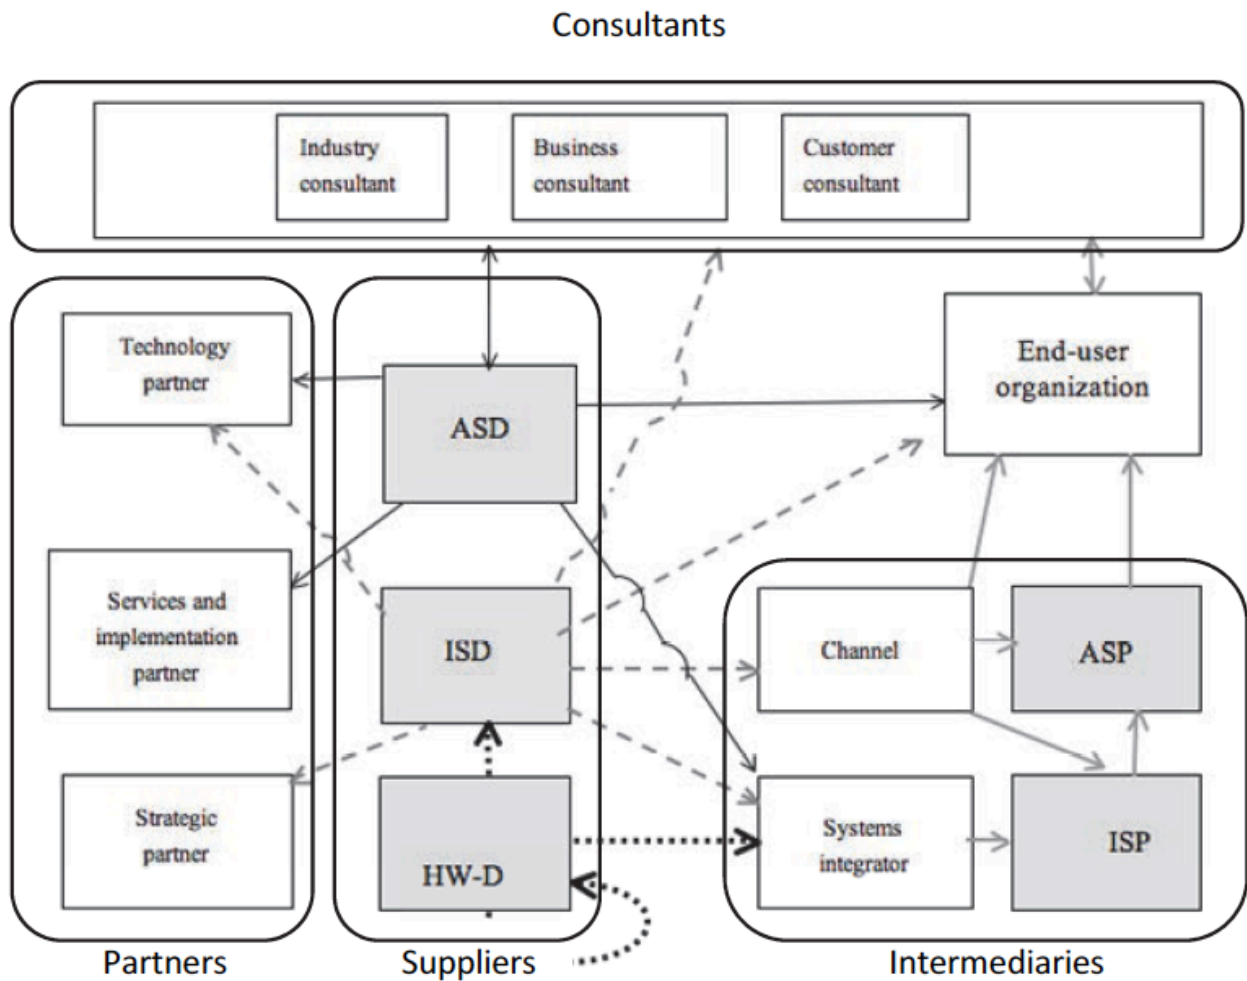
Consultants

Industry consultant

Business consultant

Customer consultant

Technology partner

ASD

End-user organization

Services and implementation partner

ISD

Channel

ASP

Strategic partner

HW-D

Systems integrator

ISP

Partners

Suppliers

Intermediaries